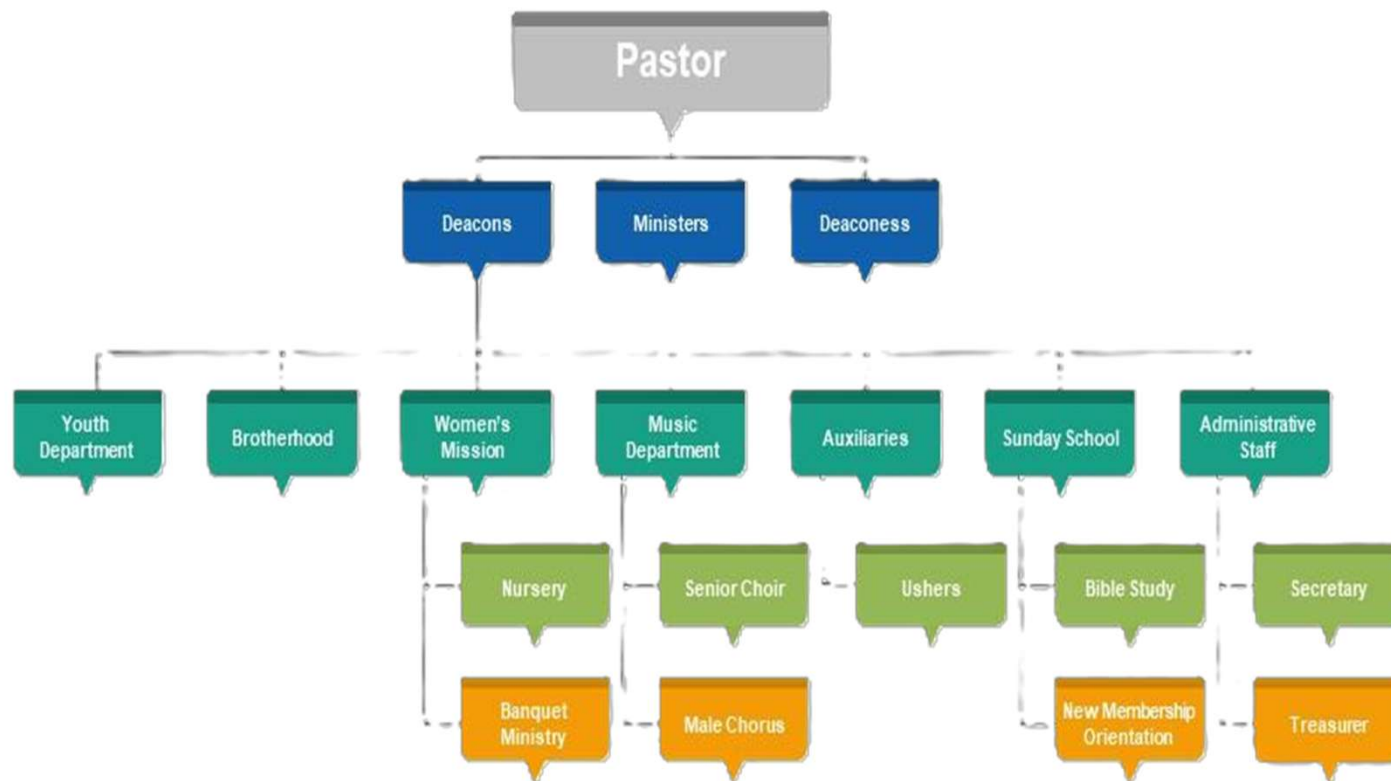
Pastor

Deacons

Ministers

Deaconess

Youth Department

Brotherhood

Women's Mission

Music Department

Auxiliaries

Sunday School

Administrative Staff

Nursery

Senior Choir

Ushers

Bible Study

Secretary

Banquet Ministry

Male Chorus

New Membership Orientation

Treasurer